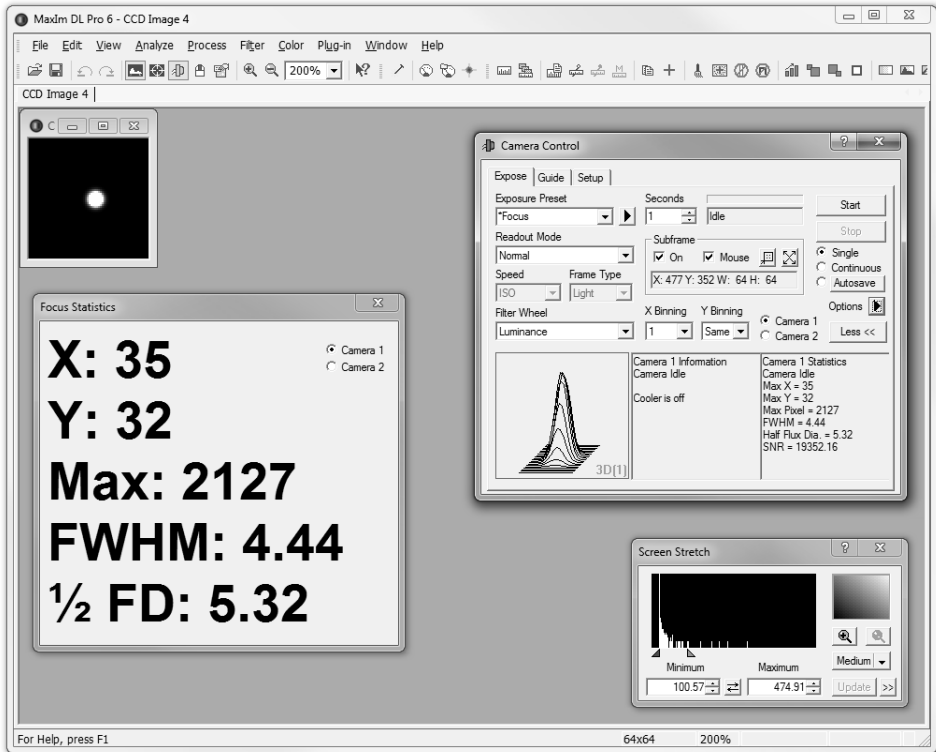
MaxIm DL Pro 6 - CCD Image 4

File Edit View Analyze Process Filter Color Plug-in Window Help

200%

CCD Image 4

C

Focus Statistics

X: 35
Y: 32
Max: 2127
FWHM: 4.44
½ FD: 5.32

Camera 1
Camera 2

Camera Control

Expose Guide Setup

Exposure Preset
*Focus

Seconds
1
Idle

Start
Stop

Readout Mode
Normal

Subframe
On Mouse
X: 477 Y: 352 W: 64 H: 64

Single
Continuous
Autosave

Speed
ISO

Frame Type
Light

Options

Filter Wheel
Luminance

X Binning
1

Y Binning
Same

Camera 1
Camera 2

Less <<

3D[1]

Camera 1 Information
Camera Idle

Cooler is off

Camera 1 Statistics
Camera Idle
Max X = 35
Max Y = 32
Max Pixel = 2127
FWHM = 4.44
Half Flux Dia. = 5.32
SNR = 19352.16

Screen Stretch

Minimum
Maximum
Medium
100.57
474.91
Update >>

For Help, press F1
64x64
200%